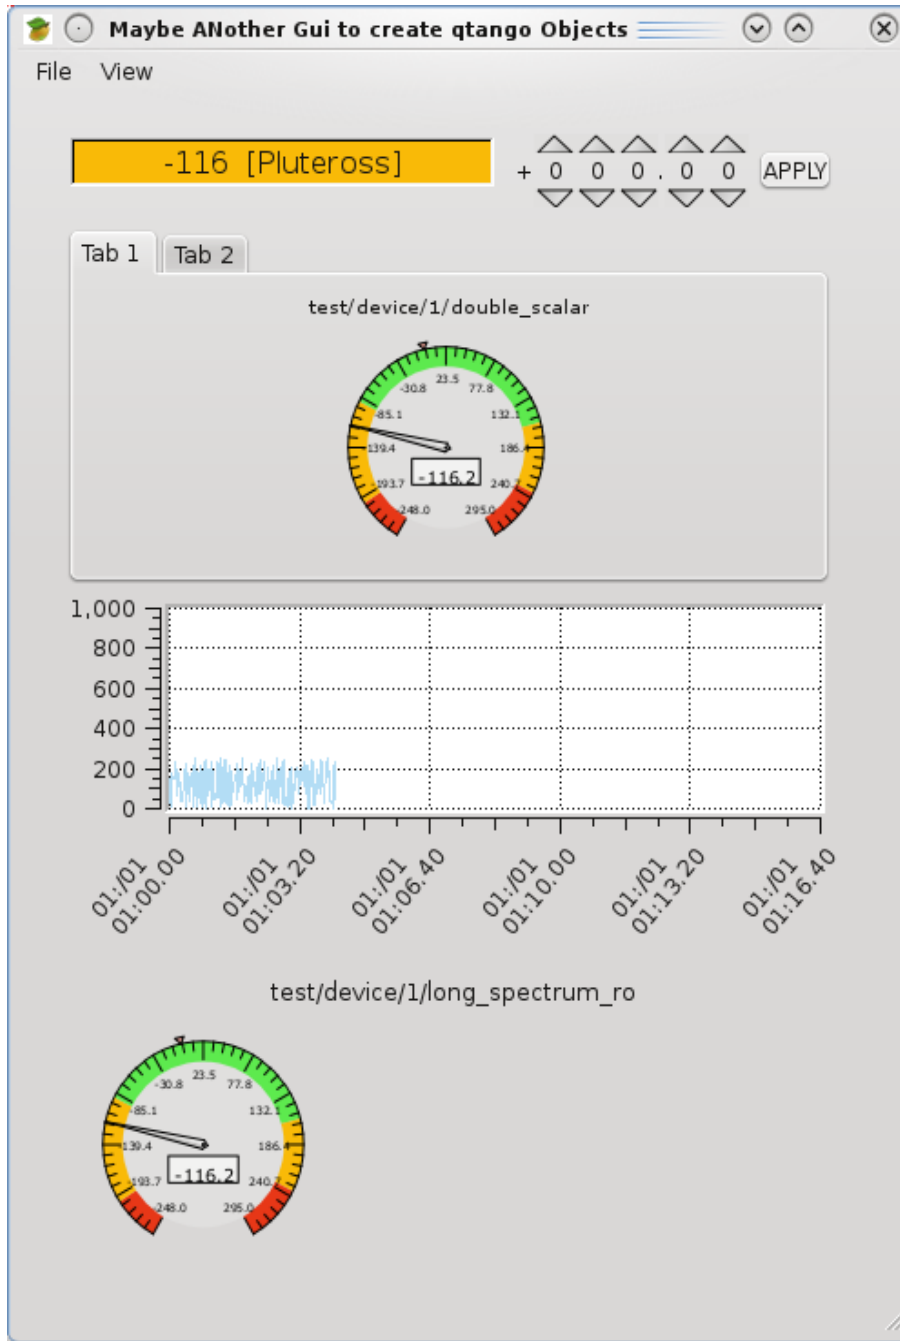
Maybe ANother Gui to create qtango Objects

File View

-116 [Pluteross]

+ 0 0 0 . 0 0 APPLY

Tab 1 Tab 2

test/device/1/double_scalar

23.5
-30.8
77.8
-85.1
132.1
-139.4
186.4
-116.2
-193.7
240.2
-248.0
295.0

1,000
800
600
400
200
0

01:/01 01:00.00
01:/01 01:03.20
01:/01 01:06.40
01:/01 01:10.00
01:/01 01:13.20
01:/01 01:16.40

test/device/1/long_spectrum_ro

23.5
-30.8
77.8
-85.1
132.1
-139.4
186.4
-116.2
-193.7
240.2
-248.0
295.0